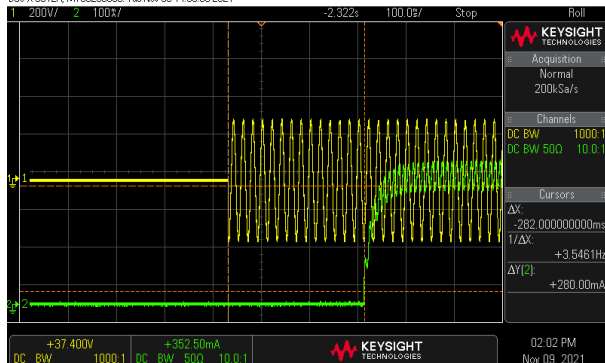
1 200V/ 2 100x/ -2.322s 100.0/ Stop Roll

KEYSIGHT TECHNOLOGIES

Acquisition
Normal
200kSa/s

Channels
DC BW 1000:1
DC BW 50Ω 10.0:1

Cursors
ΔX:
-262.000000000ms
1/ΔX:
+3.5461Hz
ΔY(2):
+280.00mA

1
2

+37.400V
DC BW 1000:1
+352.50mA
DC BW 50Ω 10.0:1

KEYSIGHT TECHNOLOGIES

02:02 PM
Nov 09, 2021